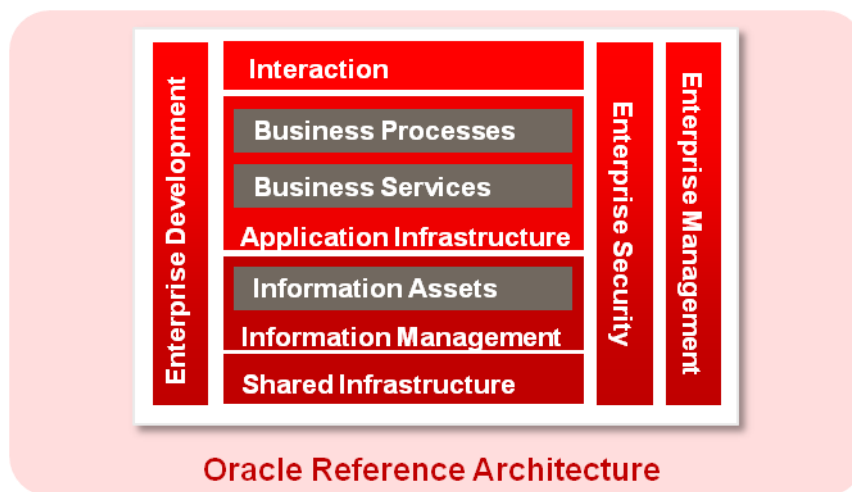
Enterprise Development

Interaction

Business Processes

Business Services

Application Infrastructure

Information Assets

Information Management

Shared Infrastructure

Enterprise Security

Enterprise Management

Oracle Reference Architecture